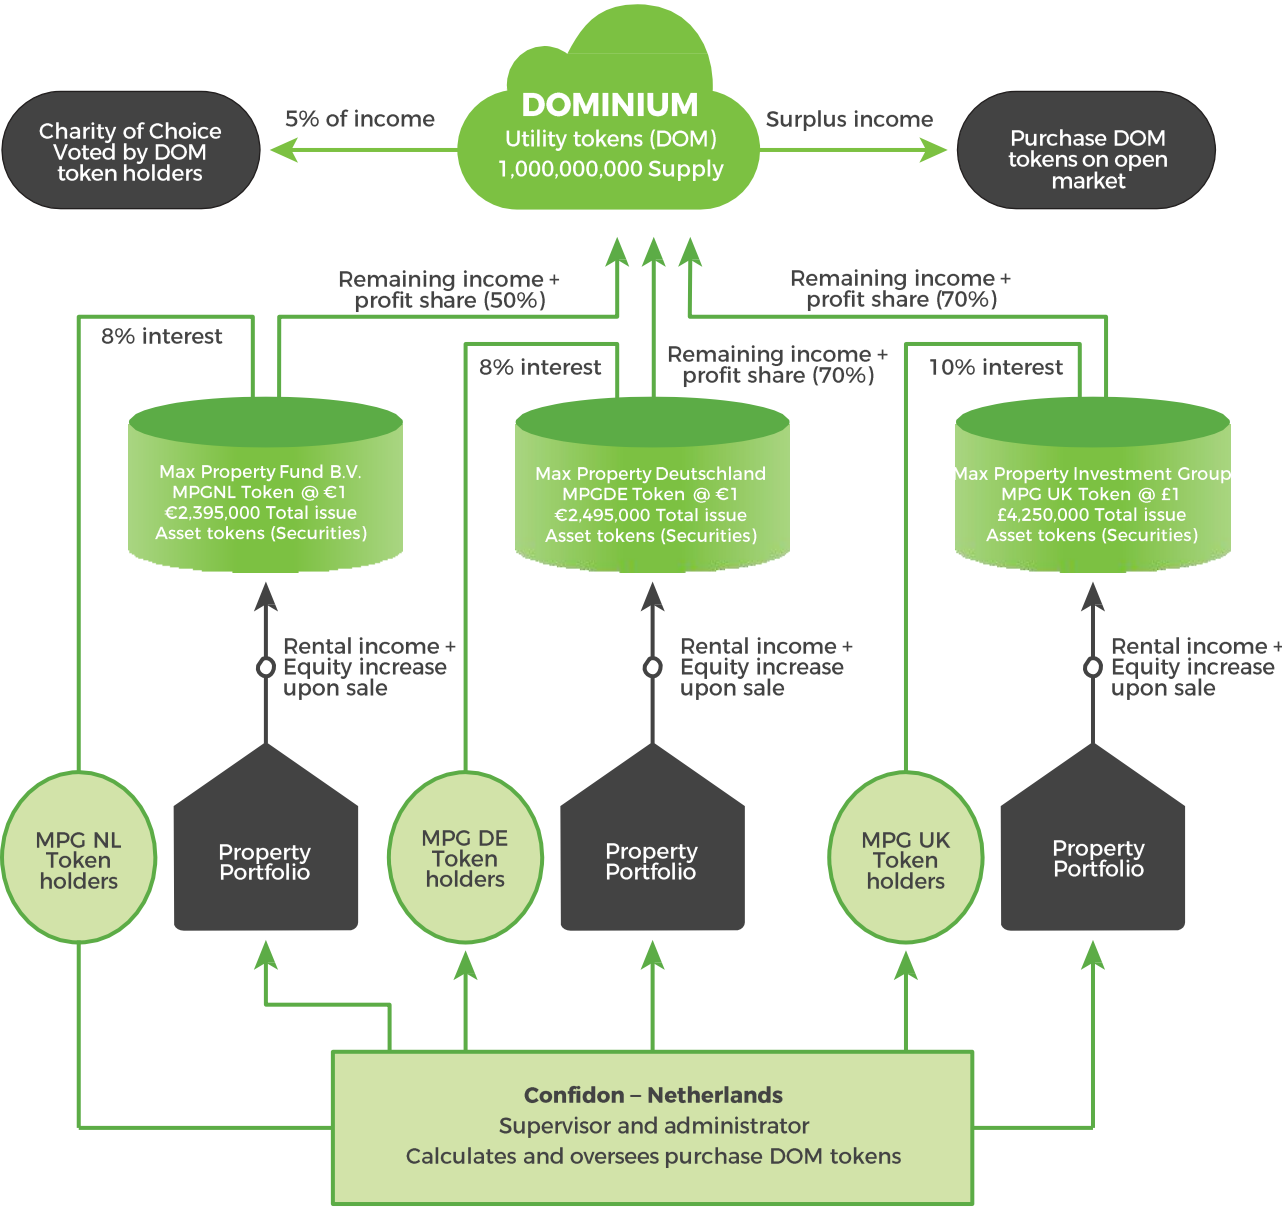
Charity of Choice Voted by DOM token holders

5% of income

DOMINIUM
Utility tokens (DOM)
1,000,000,000 Supply

Surplus income

Purchase DOM tokens on open market

Remaining income + profit share (50%)

Remaining income + profit share (70%)

8% interest

8% interest

Remaining income + profit share (70%)

10% interest

Max Property Fund B.V.
MPGNL Token @ €1
€2,395,000 Total issue
Asset tokens (Securities)

Max Property Deutschland
MPGDE Token @ €1
€2,495,000 Total issue
Asset tokens (Securities)

Max Property Investment Group
MPG UK Token @ £1
£4,250,000 Total issue
Asset tokens (Securities)

Rental income + Equity increase upon sale

Rental income + Equity increase upon sale

Rental income + Equity increase upon sale

MPG NL Token holders

Property Portfolio

MPG DE Token holders

Property Portfolio

MPG UK Token holders

Property Portfolio

Confidon – Netherlands
Supervisor and administrator
Calculates and oversees purchase DOM tokens